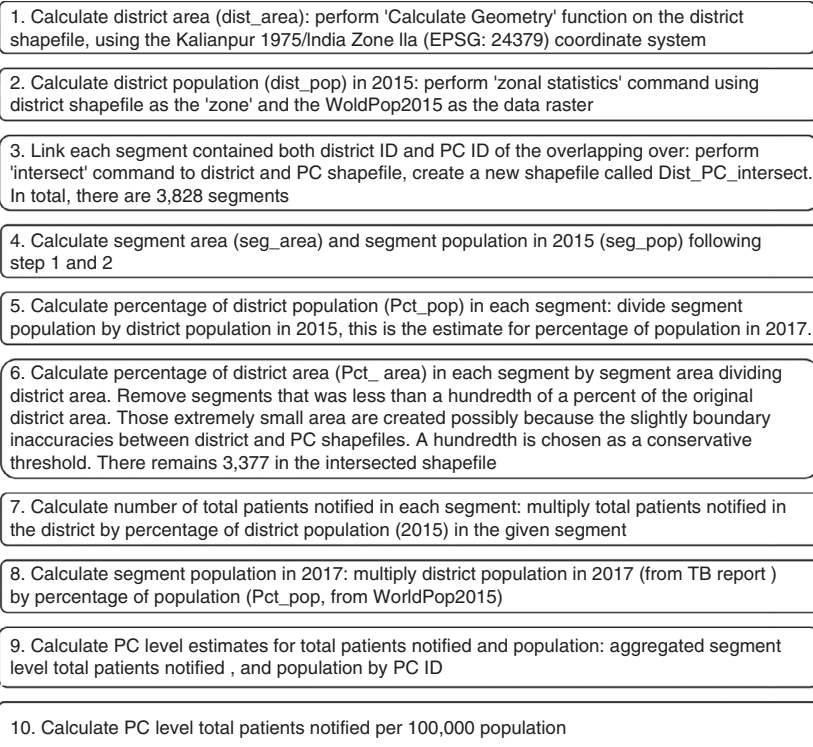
1. Calculate district area (dist_area): perform 'Calculate Geometry' function on the district shapefile, using the Kalianpur 1975/India Zone IIa (EPSG: 24379) coordinate system

2. Calculate district population (dist_pop) in 2015: perform 'zonal statistics' command using district shapefile as the 'zone' and the WoldPop2015 as the data raster

3. Link each segment contained both district ID and PC ID of the overlapping over: perform 'intersect' command to district and PC shapefile, create a new shapefile called Dist_PC_intersect. In total, there are 3,828 segments

4. Calculate segment area (seg_area) and segment population in 2015 (seg_pop) following step 1 and 2

5. Calculate percentage of district population (Pct_pop) in each segment: divide segment population by district population in 2015, this is the estimate for percentage of population in 2017.

6. Calculate percentage of district area (Pct_ area) in each segment by segment area dividing district area. Remove segments that was less than a hundredth of a percent of the original district area. Those extremely small area are created possibly because the slightly boundary inaccuracies between district and PC shapefiles. A hundredth is chosen as a conservative threshold. There remains 3,377 in the intersected shapefile

7. Calculate number of total patients notified in each segment: multiply total patients notified in the district by percentage of district population (2015) in the given segment

8. Calculate segment population in 2017: multiply district population in 2017 (from TB report ) by percentage of population (Pct_pop, from WorldPop2015)

9. Calculate PC level estimates for total patients notified and population: aggregated segment level total patients notified , and population by PC ID

10. Calculate PC level total patients notified per 100,000 population